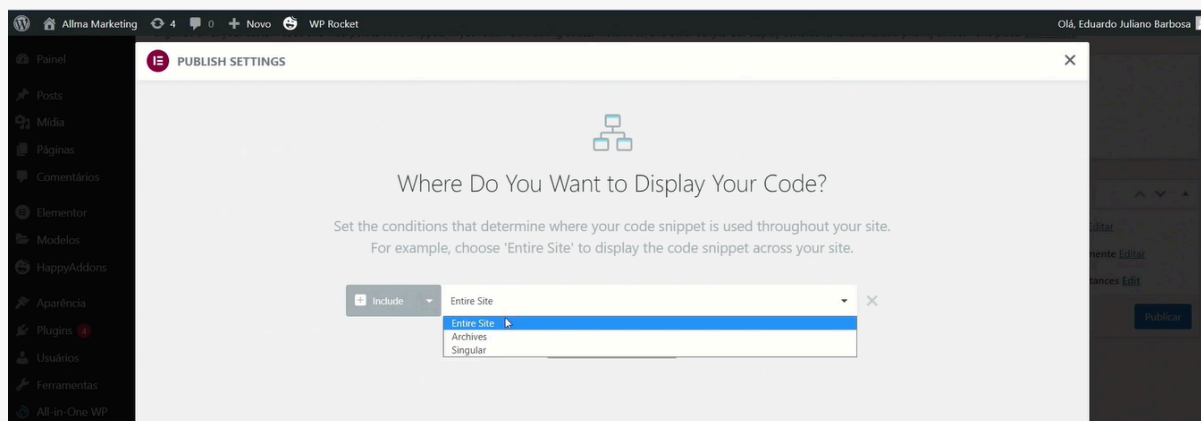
Allma Marketing 4 0 + Novo WP Rocket

Olá, Eduardo Juliano Barbosa

Painel
Posts
Mídia
Páginas
Comentários
Elementor
Modelos
HappyAddons
Aparência
Plugins 4
Usuários
Ferramentas
All-in-One WP

PUBLISH SETTINGS

×

Where Do You Want to Display Your Code?

Set the conditions that determine where your code snippet is used throughout your site.
For example, choose 'Entire Site' to display the code snippet across your site.

Include

Entire Site

Entire Site
Archives
Singular

Editar
nente Editar
tances Edit

Publicar